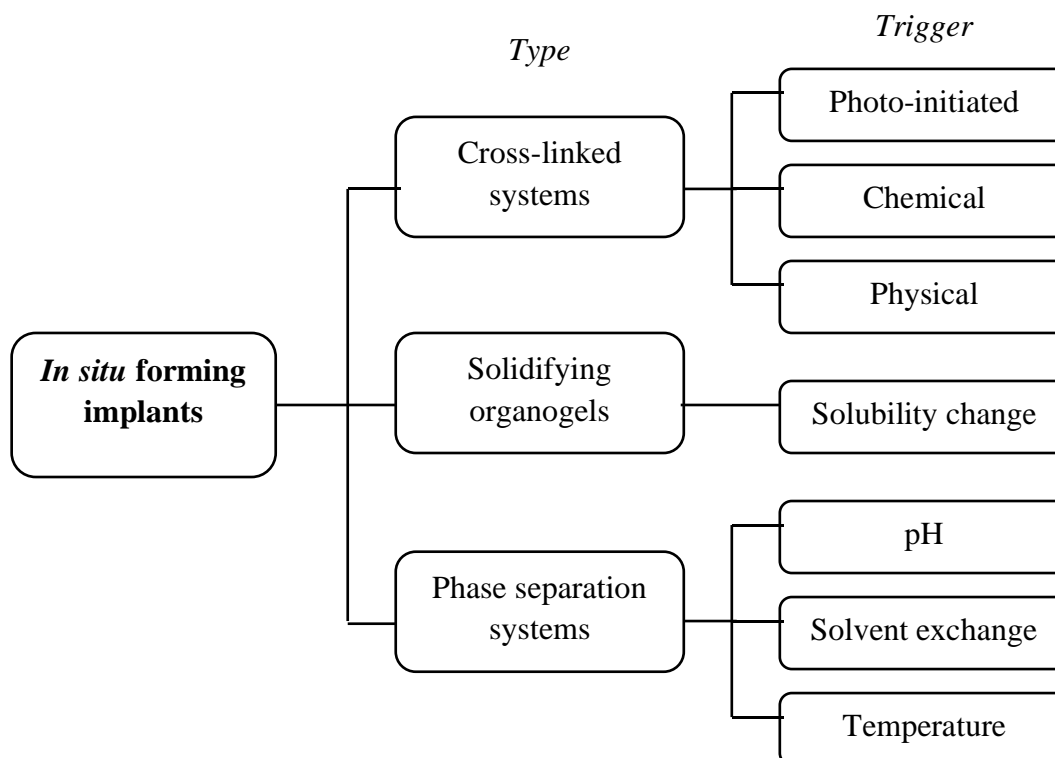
Type

Trigger

In situ forming implants

Cross-linked systems

Photo-initiated

Chemical

Physical

Solidifying organogels

Solubility change

Phase separation systems

pH

Solvent exchange

Temperature